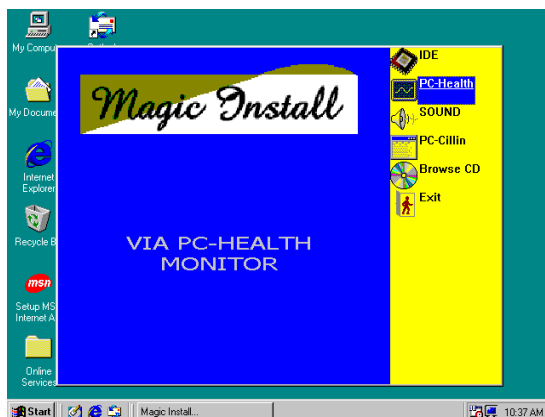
My Compu

My Docume

Internet Explorer

Recycle B

msn

Setup MS Internet A

Online Services

Magic Install

VIA PC-HEALTH MONITOR

IDE

PC-Health

SOUND

PC-Cillin

Browse CD

Exit

Start

Magic Install...

10:37 AM